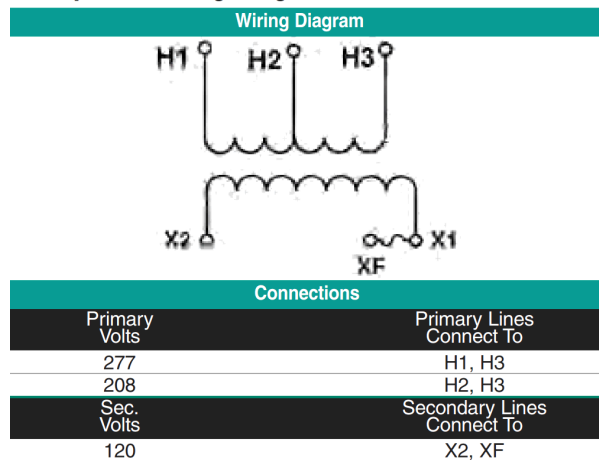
Wiring Diagram

H1 H2 H3

X2 X1

XF

Connections

| Primary Volts | Primary Lines Connect To |
|---|---|
| 277 | H1, H3 |
| 208 | H2, H3 |

| Sec. Volts | Secondary Lines Connect To |
|---|---|
| 120 | X2, XF |